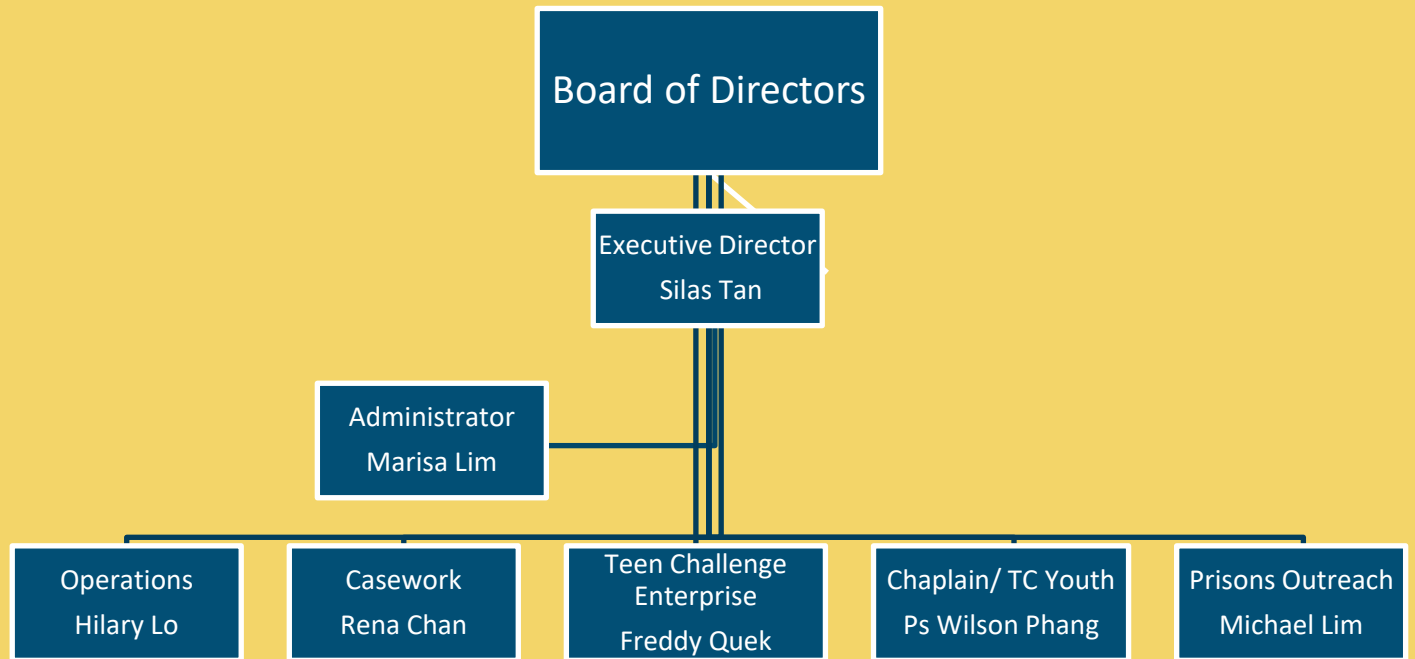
Board of Directors

Executive Director
Silas Tan

Administrator
Marisa Lim

Operations
Hilary Lo

Casework
Rena Chan

Teen Challenge Enterprise
Freddy Quek

Chaplain/ TC Youth
Ps Wilson Phang

Prisons Outreach
Michael Lim